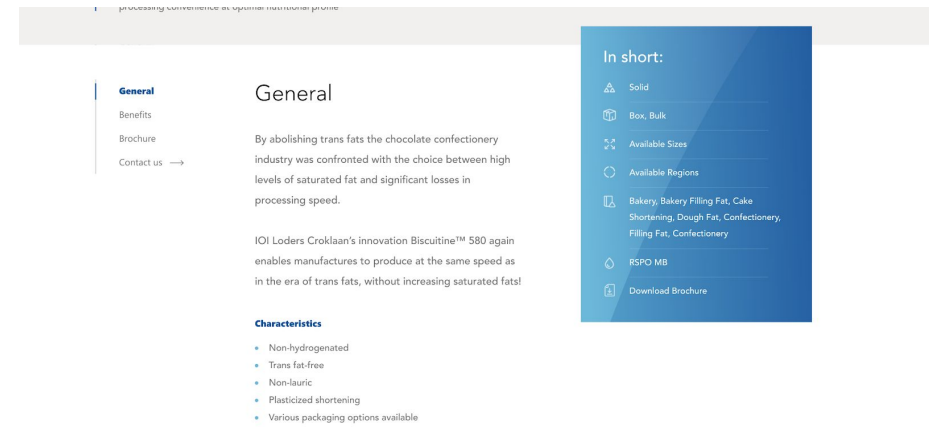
processing convenience at optimal nutritional profile

General
Benefits
Brochure
Contact us ⟶

General

By abolishing trans fats the chocolate confectionery industry was confronted with the choice between high levels of saturated fat and significant losses in processing speed.

IOI Loders Croklaan's innovation Biscuitine™ 580 again enables manufactures to produce at the same speed as in the era of trans fats, without increasing saturated fats!

Characteristics

- Non-hydrogenated
- Trans fat-free
- Non-lauric
- Plasticized shortening
- Various packaging options available

In short:

Solid
Box, Bulk
Available Sizes
Available Regions
Bakery, Bakery Filling Fat, Cake Shortening, Dough Fat, Confectionery, Filling Fat, Confectionery
RSPO MB
Download Brochure